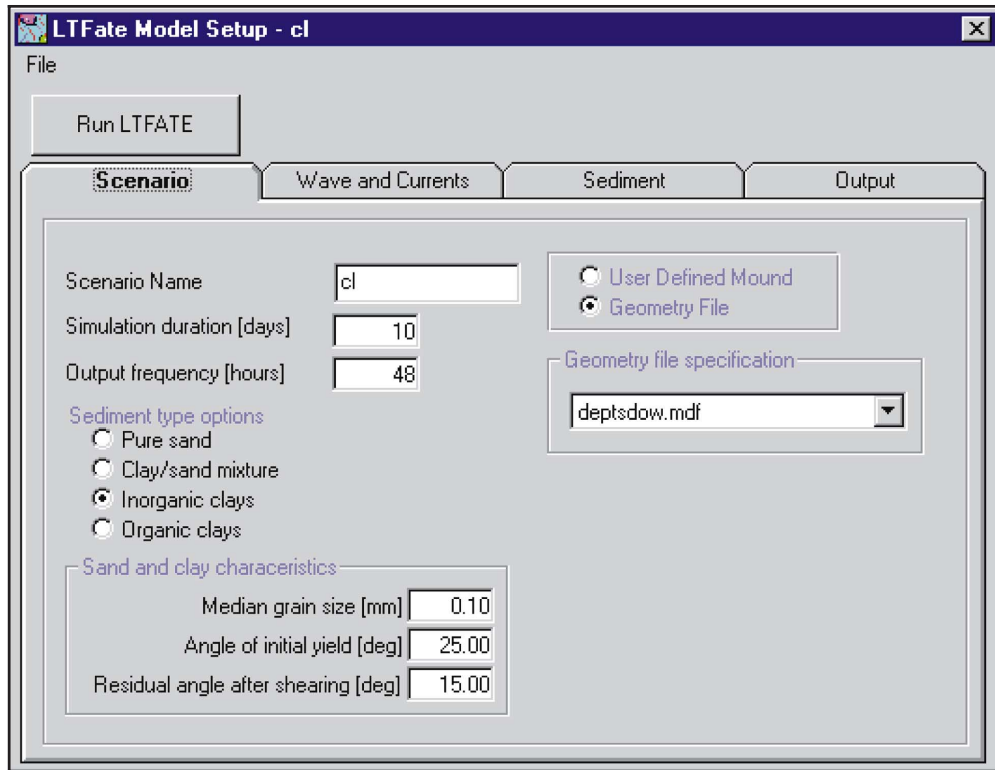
LTFate Model Setup - cl

File

Run LTFATE

Scenario | Wave and Currents | Sediment | Output

Scenario Name cl

Simulation duration [days] 10

Output frequency [hours] 48

Sediment type options
Pure sand
Clay/sand mixture
Inorganic clays
Organic clays

Sand and clay characteristics
Median grain size [mm] 0.10
Angle of initial yield [deg] 25.00
Residual angle after shearing [deg] 15.00

User Defined Mound
Geometry File

Geometry file specification
deptsdow.mdf